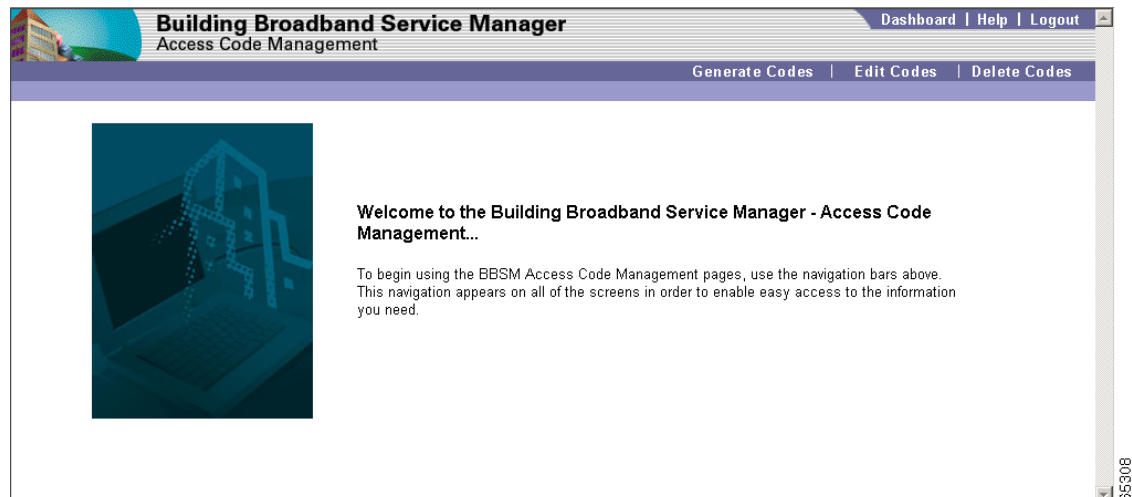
Building Broadband Service Manager
Access Code Management

Dashboard | Help | Logout

Generate Codes | Edit Codes | Delete Codes

Welcome to the Building Broadband Service Manager - Access Code Management...

To begin using the BBSM Access Code Management pages, use the navigation bars above. This navigation appears on all of the screens in order to enable easy access to the information you need.

65308